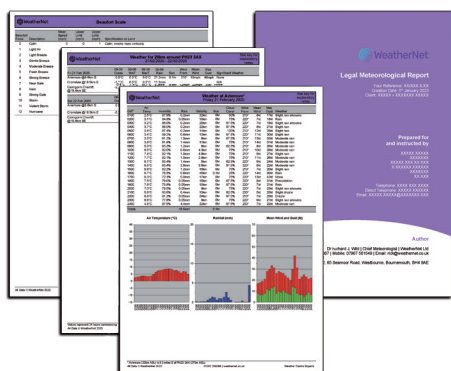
WeatherNet

Beaufort Scale

| Beaufort Force | Description | |
|---|---|---|
| 0 | Calm | Calm; smoke rises vertically |
| 1 | Light Air | |
| 2 | Light Breeze | |
| 3 | Gentle Breeze | |
| 4 | Moderate Breeze | |
| 5 | Fresh Breeze | |
| 6 | Strong Breeze | |
| 7 | Near Gale | |
| 8 | Gale | |
| 9 | Strong Gale | |
| 10 | Storm | |
| 11 | Violent Storm | |
| 12 | Hurricane | |

WeatherNet

Weather for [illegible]

WeatherNet

Weather at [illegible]

Friday 21 February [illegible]

Air Temperature (°C)

Rainfall (mm)

Mean Wind and Gust (kt)

WeatherNet

Legal Meteorological Report

Prepared for and instructed by

Author

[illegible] | Chief Meteorologist | WeatherNet Ltd

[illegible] Seamoor Road, Westbourne, Bournemouth, BH4 9AE